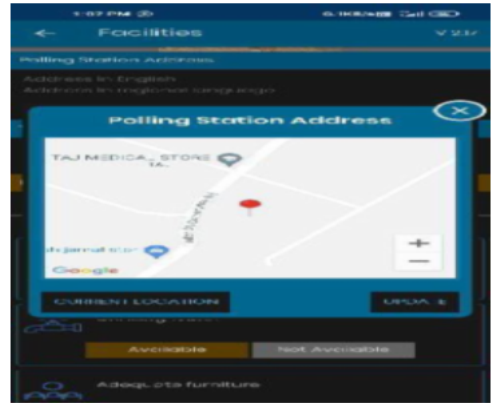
1:07 PM

Facilities

V 2.1

Polling Station Address

Address in English

Address in regional language

Polling Station Address

TAJ MEDICAL STORE

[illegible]

Google

+

−

CURRENT LOCATION

UPDA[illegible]

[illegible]

Available

Not Available

Adequate furniture